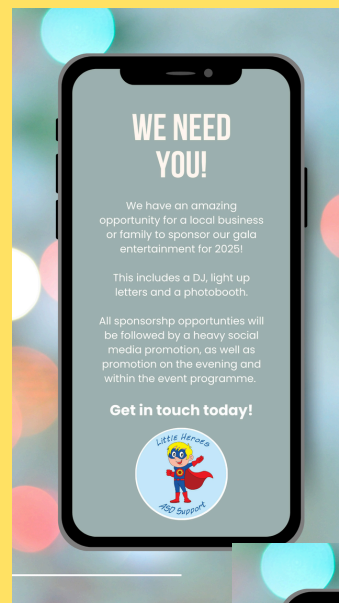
WE NEED YOU!

We have an amazing opportunity for a local business or family to sponsor our gala entertainment for 2025!

This includes a DJ, light up letters and a photobooth.

All sponsorshp opportunties will be followed by a heavy social media promotion, as well as promotion on the evening and within the event programme.

Get in touch today!

Little Heroes
ASD Support